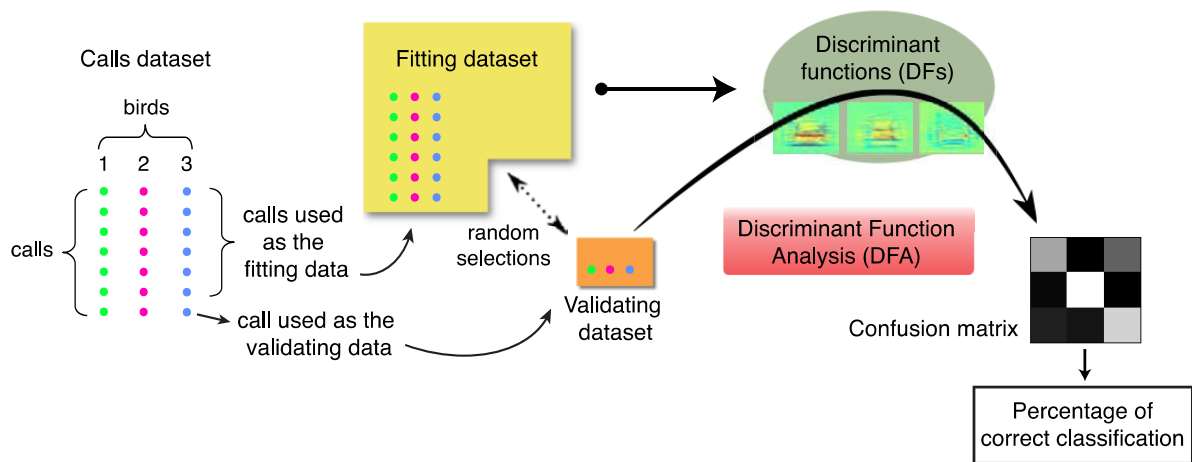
Calls dataset

birds

1 2 3

calls

calls used as the fitting data

call used as the validating data

Fitting dataset

random selections

Validating dataset

Discriminant functions (DFs)

Discriminant Function Analysis (DFA)

Confusion matrix

Percentage of correct classification